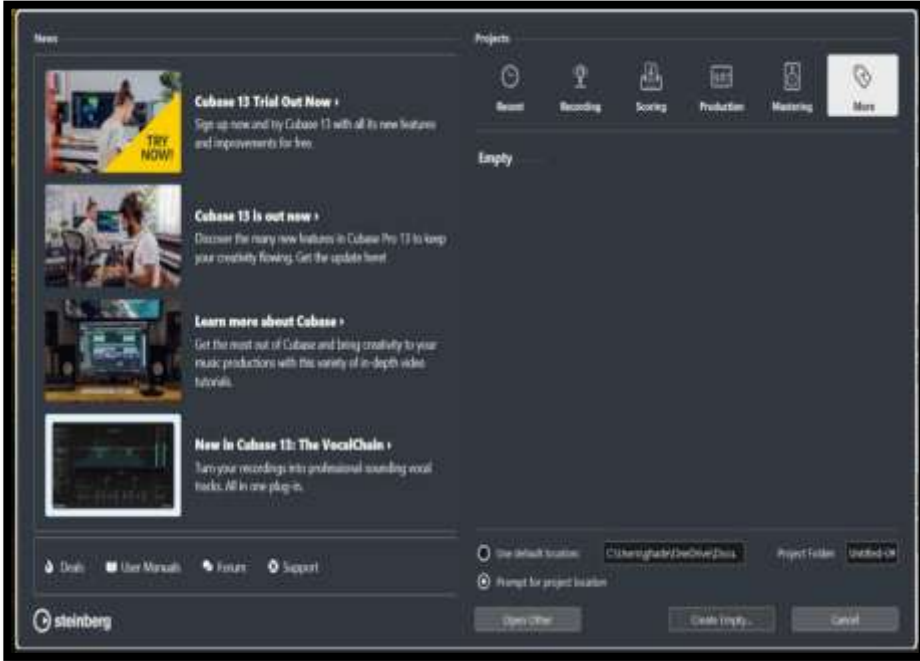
News

TRY NOW!

Cubase 13 Trial Out Now ›
Sign up now and try Cubase 13 with all its new features and improvements for free.

Cubase 13 is out now ›
Discover the many new features in Cubase Pro 13 to keep your creativity flowing. Get the update here!

Learn more about Cubase ›
Get the most out of Cubase and bring creativity to your music productions with this variety of in-depth video tutorials.

New in Cubase 13: The VocalChain ›
Turn your recordings into professional sounding vocal tracks. All in one plug-in.

Deals User Manuals Forum Support

steinberg

Projects

Recent Recording Scoring Production Mastering More

Empty

Use default location C:\Users\ghade\OneDrive\Docu Project Folder Untitled-01

Prompt for project location

Open Other Create Empty... Cancel